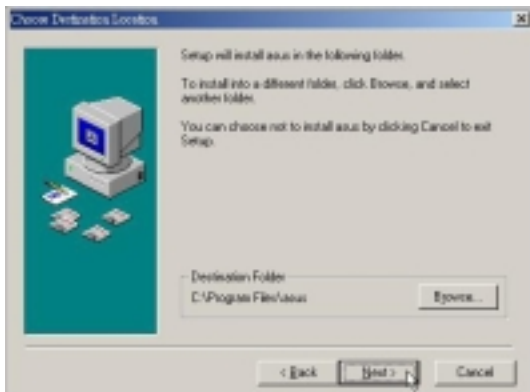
Choose Destination Location

Setup will install asus in the following folder.

To install into a different folder, click Browse, and select another folder.

You can choose not to install asus by clicking Cancel to exit Setup.

Destination Folder

C:\Program Files\asus

Browse...

< Back

Next >

Cancel